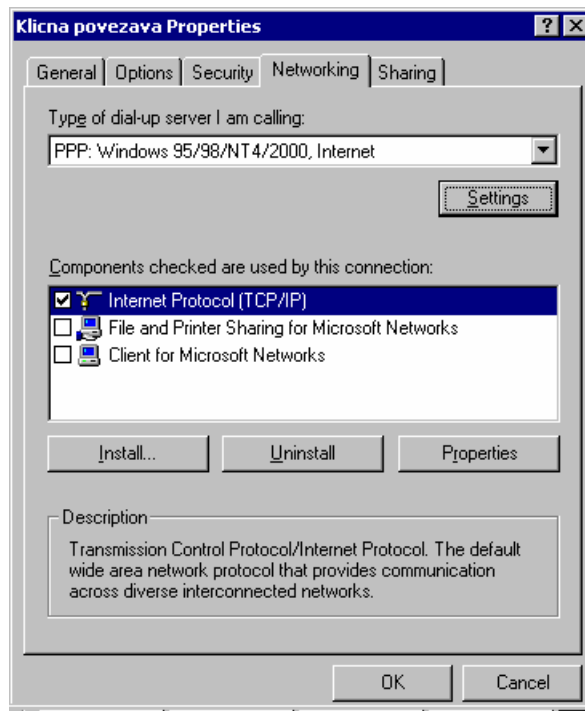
Klicna povezava Properties

? X

General | Options | Security | Networking | Sharing

Type of dial-up server I am calling:

PPP: Windows 95/98/NT4/2000, Internet

Settings

Components checked are used by this connection:

Internet Protocol (TCP/IP)
File and Printer Sharing for Microsoft Networks
Client for Microsoft Networks

Install... | Uninstall | Properties

Description

Transmission Control Protocol/Internet Protocol. The default wide area network protocol that provides communication across diverse interconnected networks.

OK | Cancel